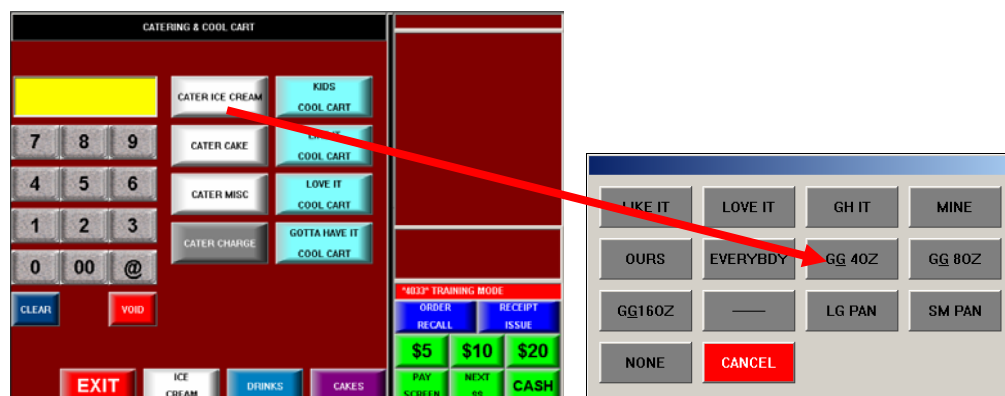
CATERING & COOL CART

CATER ICE CREAM
KIDS COOL CART
CATER CAKE
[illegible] COOL CART
CATER MISC
LOVE IT COOL CART
CATER CHARGE
GOTTA HAVE IT COOL CART

7 8 9
4 5 6
1 2 3
0 00 @
CLEAR
VOID

*#033* TRAINING MODE
ORDER RECALL
RECEIPT ISSUE
$5
$10
$20
PAY SCREEN
NEXT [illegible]
CASH

EXIT
ICE CREAM
DRINKS
CAKES

LIKE IT
LOVE IT
GH IT
MINE
OURS
EVERYBDY
GG 4OZ
GG 8OZ
GG16OZ
——
LG PAN
SM PAN
NONE
CANCEL